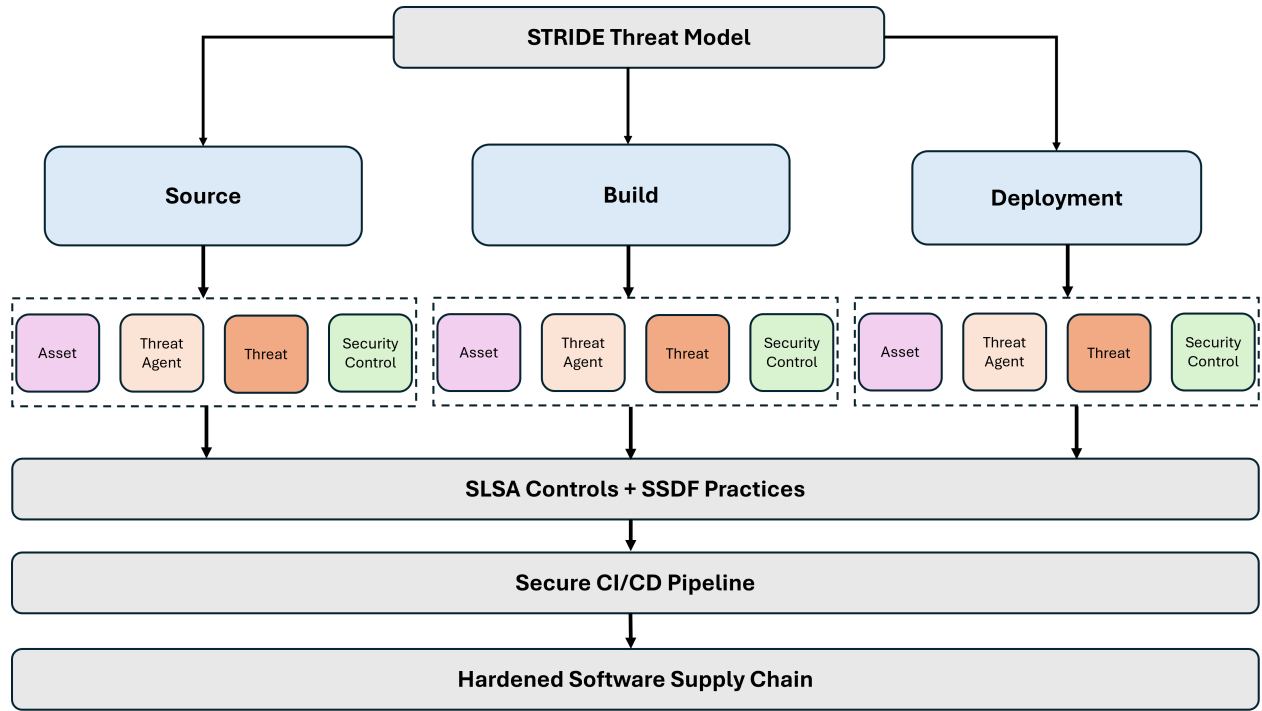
STRIDE Threat Model

Source

Build

Deployment

Asset

Threat Agent

Threat

Security Control

Asset

Threat Agent

Threat

Security Control

Asset

Threat Agent

Threat

Security Control

SLSA Controls + SSDF Practices

Secure CI/CD Pipeline

Hardened Software Supply Chain